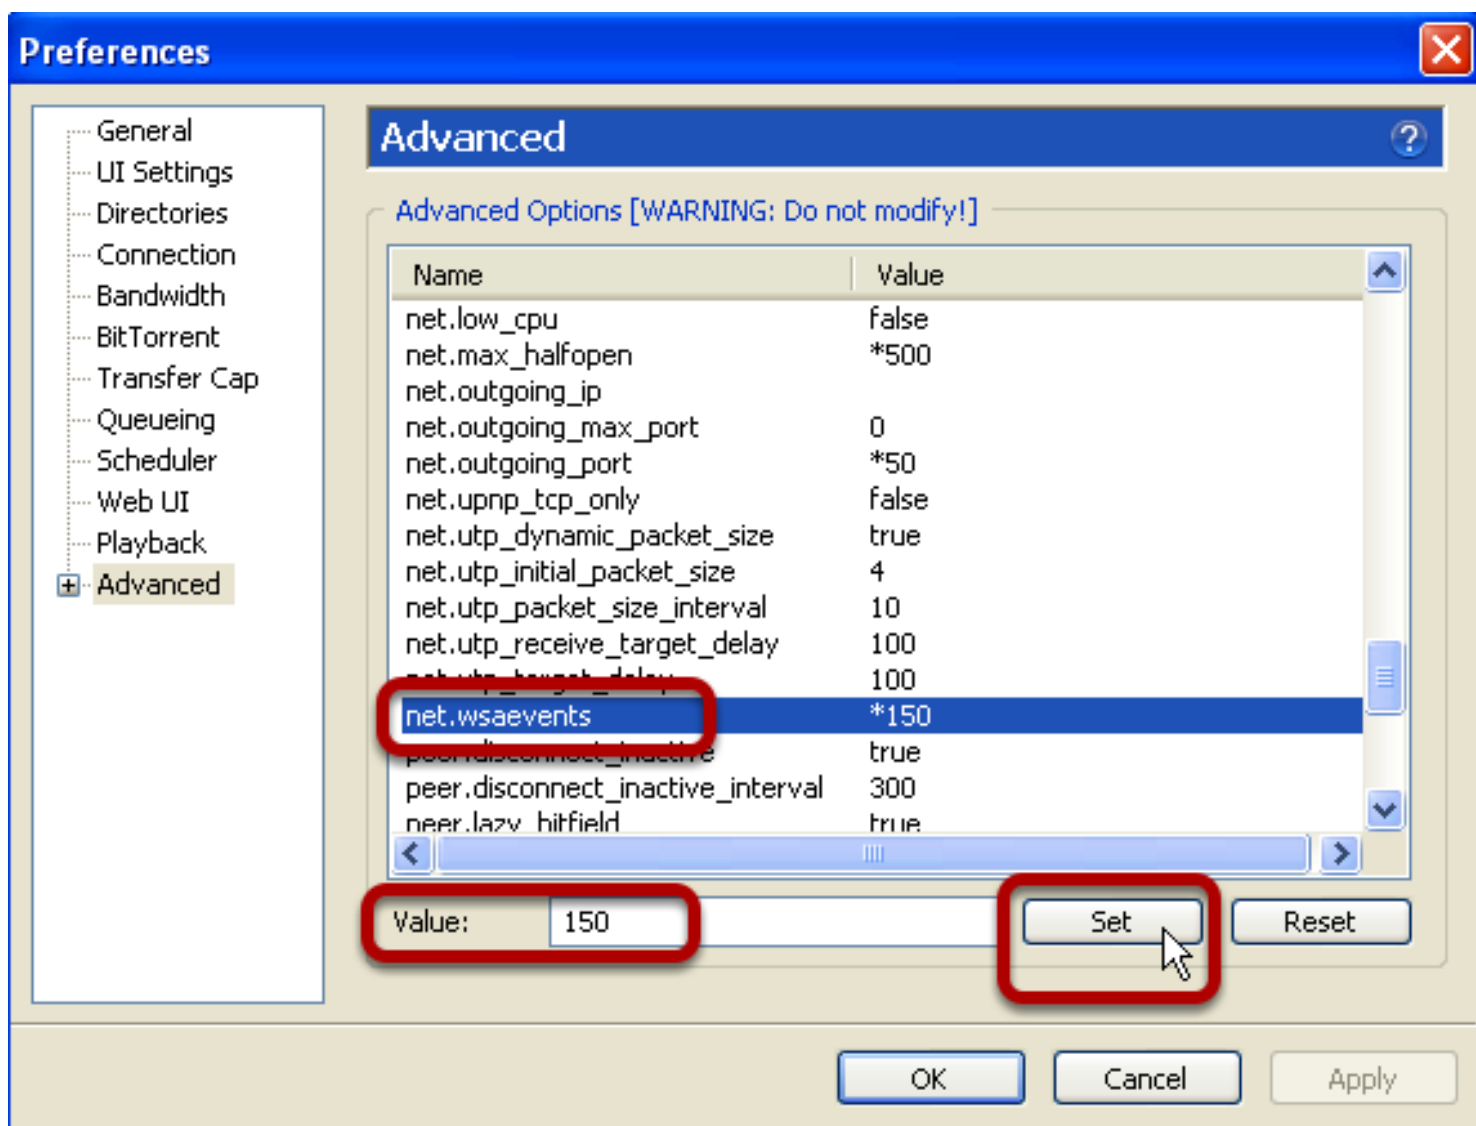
Preferences

General
UI Settings
Directories
Connection
Bandwidth
BitTorrent
Transfer Cap
Queueing
Scheduler
Web UI
Playback
Advanced

Advanced

Advanced Options [WARNING: Do not modify!]

| Name | Value |
|---|---|
| net.low_cpu | false |
| net.max_halfopen | *500 |
| net.outgoing_ip | |
| net.outgoing_max_port | 0 |
| net.outgoing_port | *50 |
| net.upnp_tcp_only | false |
| net.utp_dynamic_packet_size | true |
| net.utp_initial_packet_size | 4 |
| net.utp_packet_size_interval | 10 |
| net.utp_receive_target_delay | 100 |
| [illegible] | 100 |
| net.wsaevents | *150 |
| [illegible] | true |
| peer.disconnect_inactive_interval | 300 |
| peer.lazy_bitfield | true |

Value: 150

Set
Reset

OK
Cancel
Apply